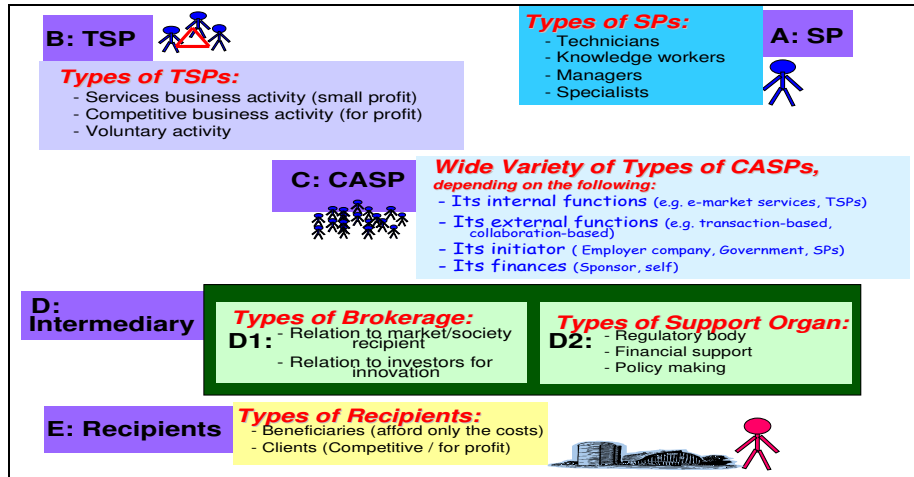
B: TSP

Types of TSPs:
- Services business activity (small profit)
- Competitive business activity (for profit)
- Voluntary activity

Types of SPs:
- Technicians
- Knowledge workers
- Managers
- Specialists

A: SP

C: CASP

Wide Variety of Types of CASPs, depending on the following:
- Its internal functions (e.g. e-market services, TSPs)
- Its external functions (e.g. transaction-based, collaboration-based)
- Its initiator ( Employer company, Government, SPs)
- Its finances (Sponsor, self)

D: Intermediary

D1: Types of Brokerage:
- Relation to market/society recipient
- Relation to investors for innovation

D2: Types of Support Organ:
- Regulatory body
- Financial support
- Policy making

E: Recipients

Types of Recipients:
- Beneficiaries (afford only the costs)
- Clients (Competitive / for profit)